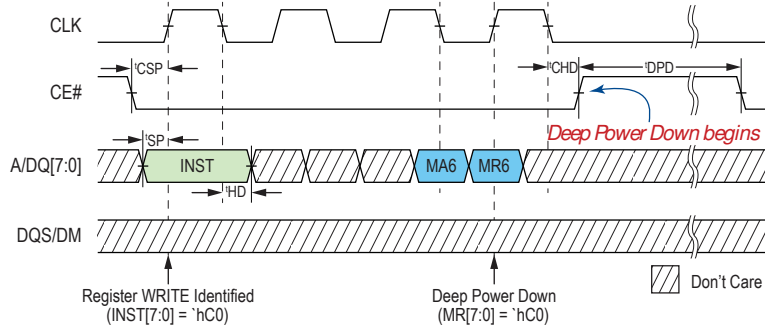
CLK

CE#

A/DQ[7:0]

DQS/DM

$^tCSP$

$^tSP$

INST

$^tHD$

MA6

MR6

$^tCHD$

$^tDPD$

Deep Power Down begins

Register WRITE Identified
(INST[7:0] = `hC0)

Deep Power Down
(MR[7:0] = `hC0)

Don't Care